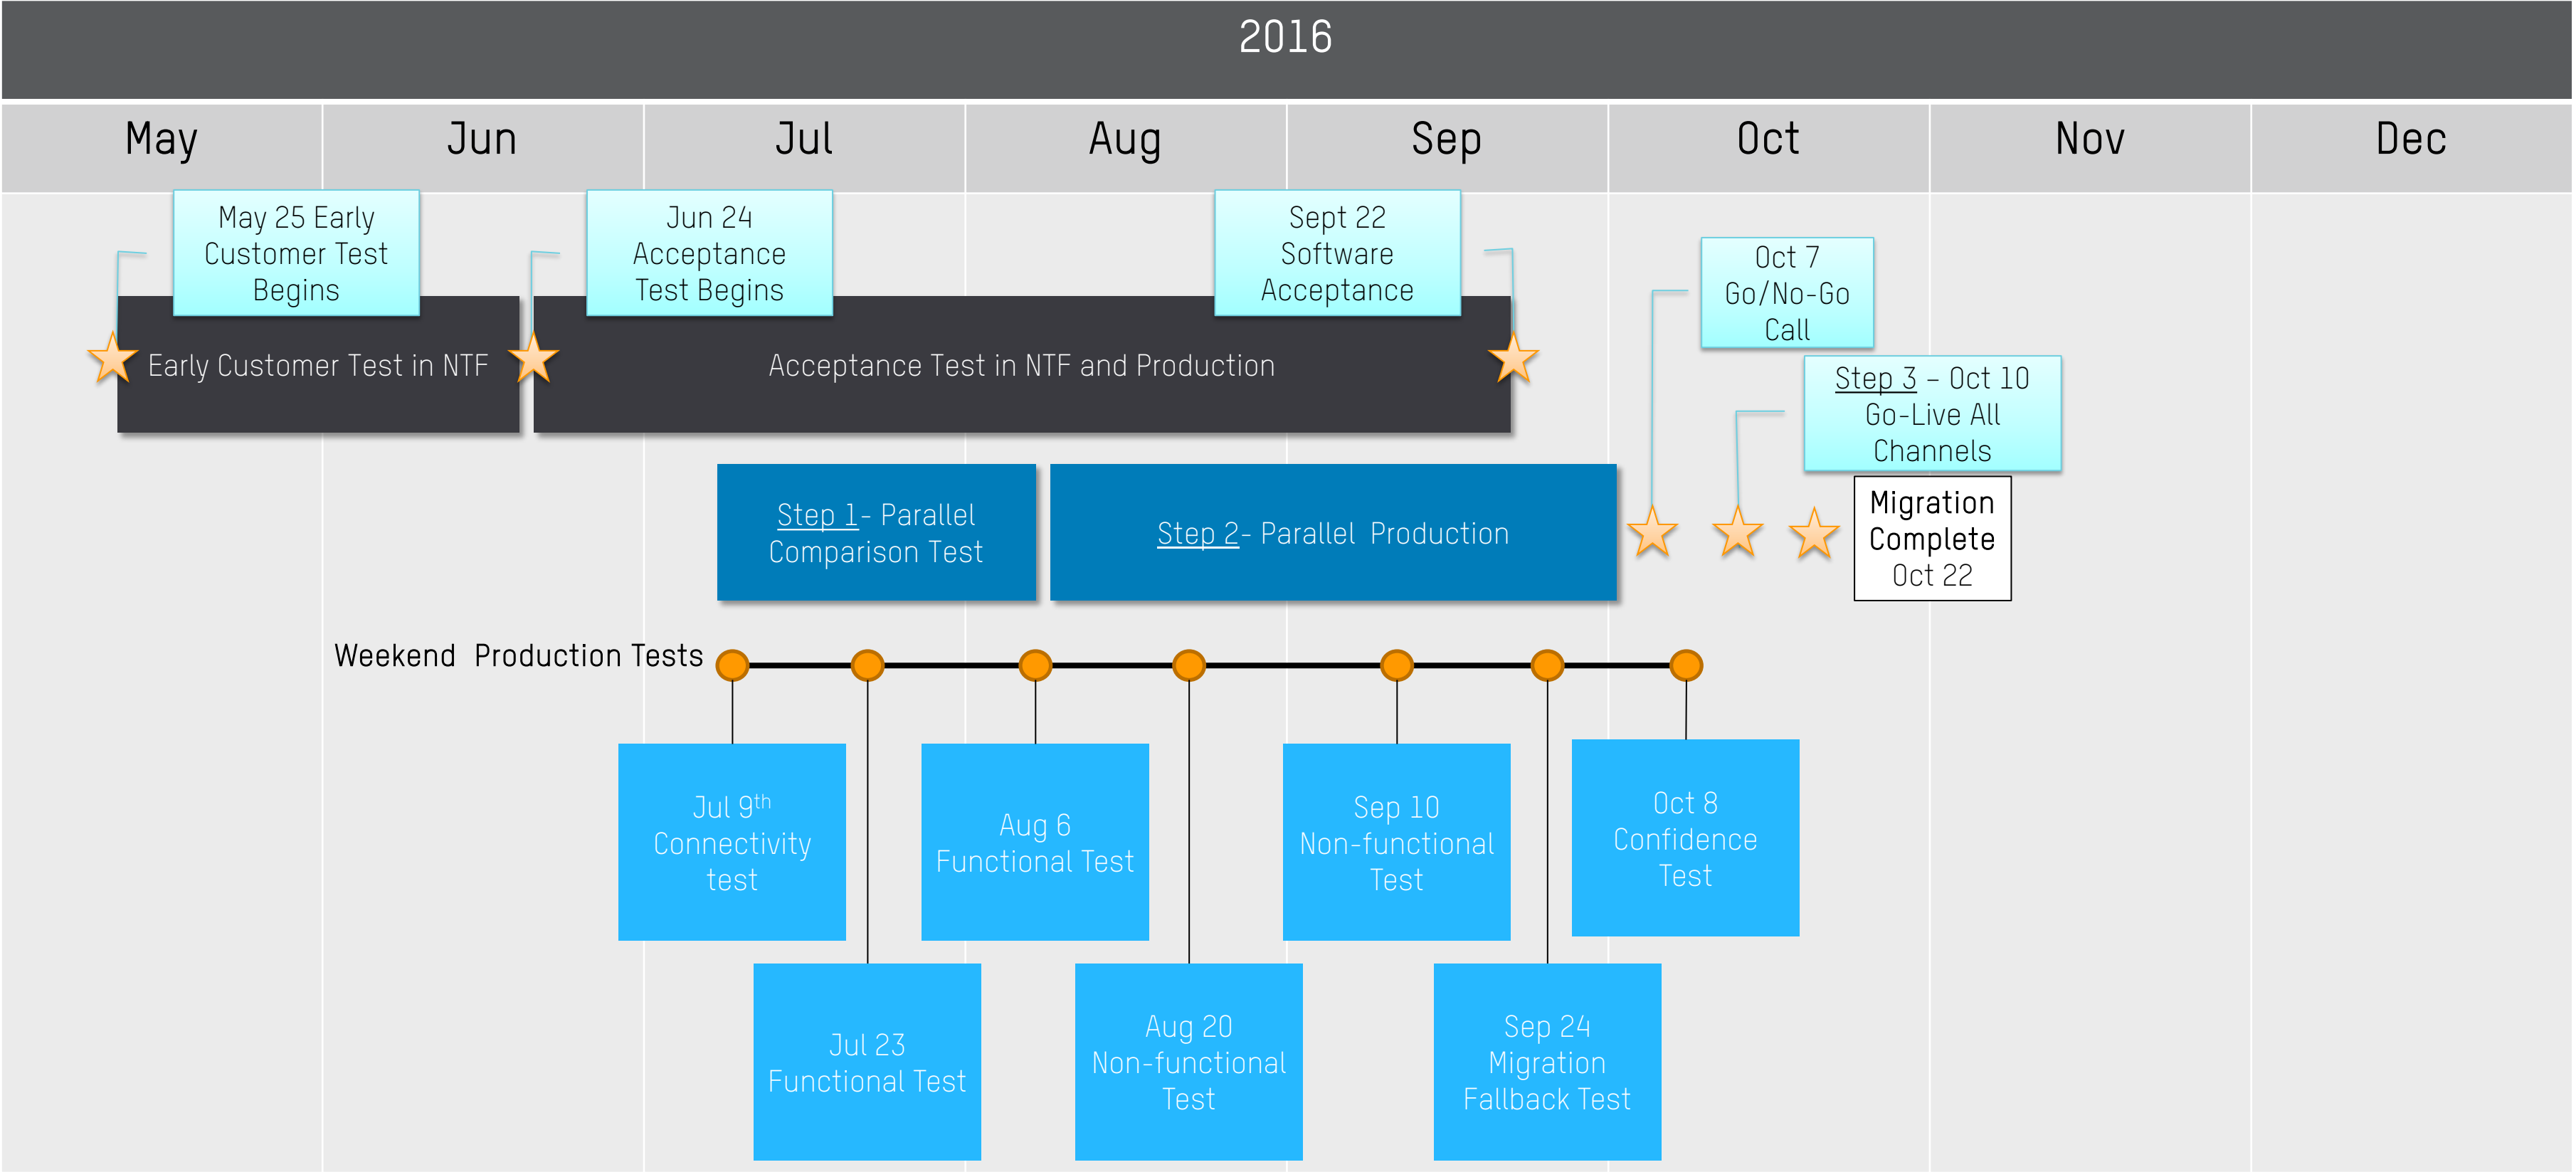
2016

May | Jun | Jul | Aug | Sep | Oct | Nov | Dec

May 25 Early Customer Test Begins

Jun 24 Acceptance Test Begins

Sept 22 Software Acceptance

Early Customer Test in NTF

Acceptance Test in NTF and Production

Oct 7 Go/No-Go Call

Step 3 – Oct 10 Go-Live All Channels

Step 1- Parallel Comparison Test

Step 2- Parallel Production

Migration Complete Oct 22

Weekend Production Tests

Jul 9$^{th}$ Connectivity test

Aug 6 Functional Test

Sep 10 Non-functional Test

Oct 8 Confidence Test

Jul 23 Functional Test

Aug 20 Non-functional Test

Sep 24 Migration Fallback Test